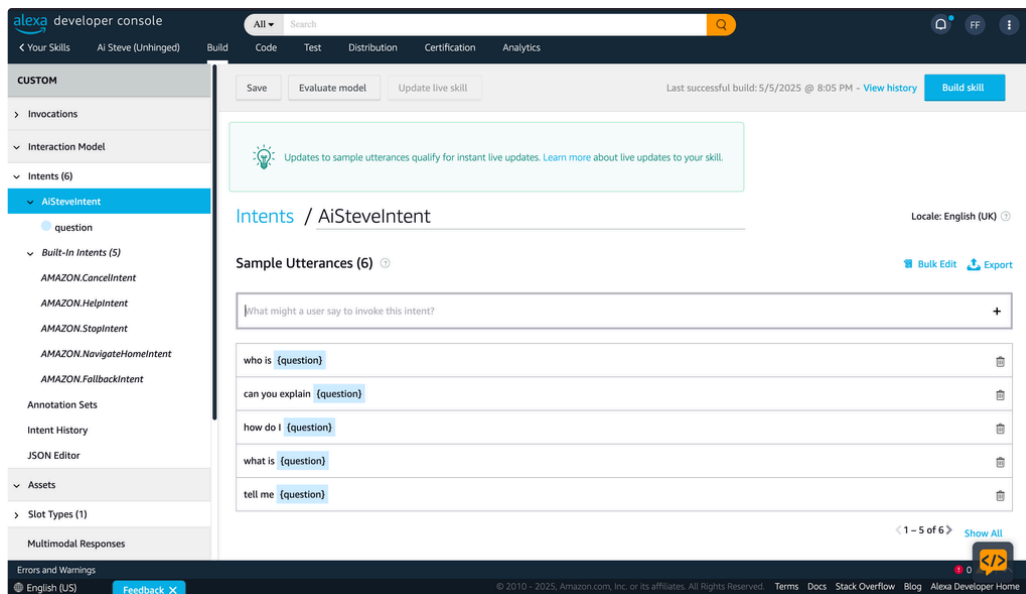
alexa developer console

All ▾ Search

FF

< Your Skills Ai Steve (Unhinged) Build Code Test Distribution Certification Analytics

CUSTOM

> Invocations

Interaction Model

Intents (6)

AiSteveIntent

question

Built-In Intents (5)

AMAZON.CancelIntent

AMAZON.HelpIntent

AMAZON.StopIntent

AMAZON.NavigateHomeIntent

AMAZON.FallbackIntent

Annotation Sets

Intent History

JSON Editor

Assets

> Slot Types (1)

Multimodal Responses

Save Evaluate model Update live skill

Last successful build: 5/5/2025 @ 8:05 PM - View history Build skill

Updates to sample utterances qualify for instant live updates. Learn more about live updates to your skill.

Intents / AiSteveIntent

Locale: English (UK)

Sample Utterances (6)

Bulk Edit Export

What might a user say to invoke this intent?

+

who is {question}

can you explain {question}

how do I {question}

what is {question}

tell me {question}

1 – 5 of 6 Show All

Errors and Warnings

0

English (US) Feedback ✕

© 2010 - 2025, Amazon.com, Inc. or its affiliates. All Rights Reserved. Terms Docs Stack Overflow Blog Alexa Developer Home